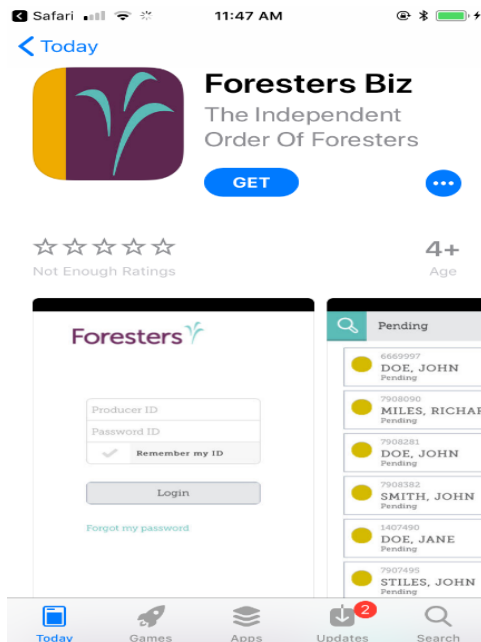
Safari 11:47 AM

Today

Foresters Biz
The Independent Order Of Foresters

GET

☆☆☆☆☆
Not Enough Ratings

4+
Age

Foresters

Producer ID
Password ID
Remember my ID
Login
Forgot my password

Pending

6669997
DOE, JOHN
Pending

7908090
MILES, RICHAR
Pending

7908281
DOE, JOHN
Pending

7908382
SMITH, JOHN
Pending

1407490
DOE, JANE
Pending

7907495
STILES, JOHN
Pending

Today Games Apps 2 Updates Search